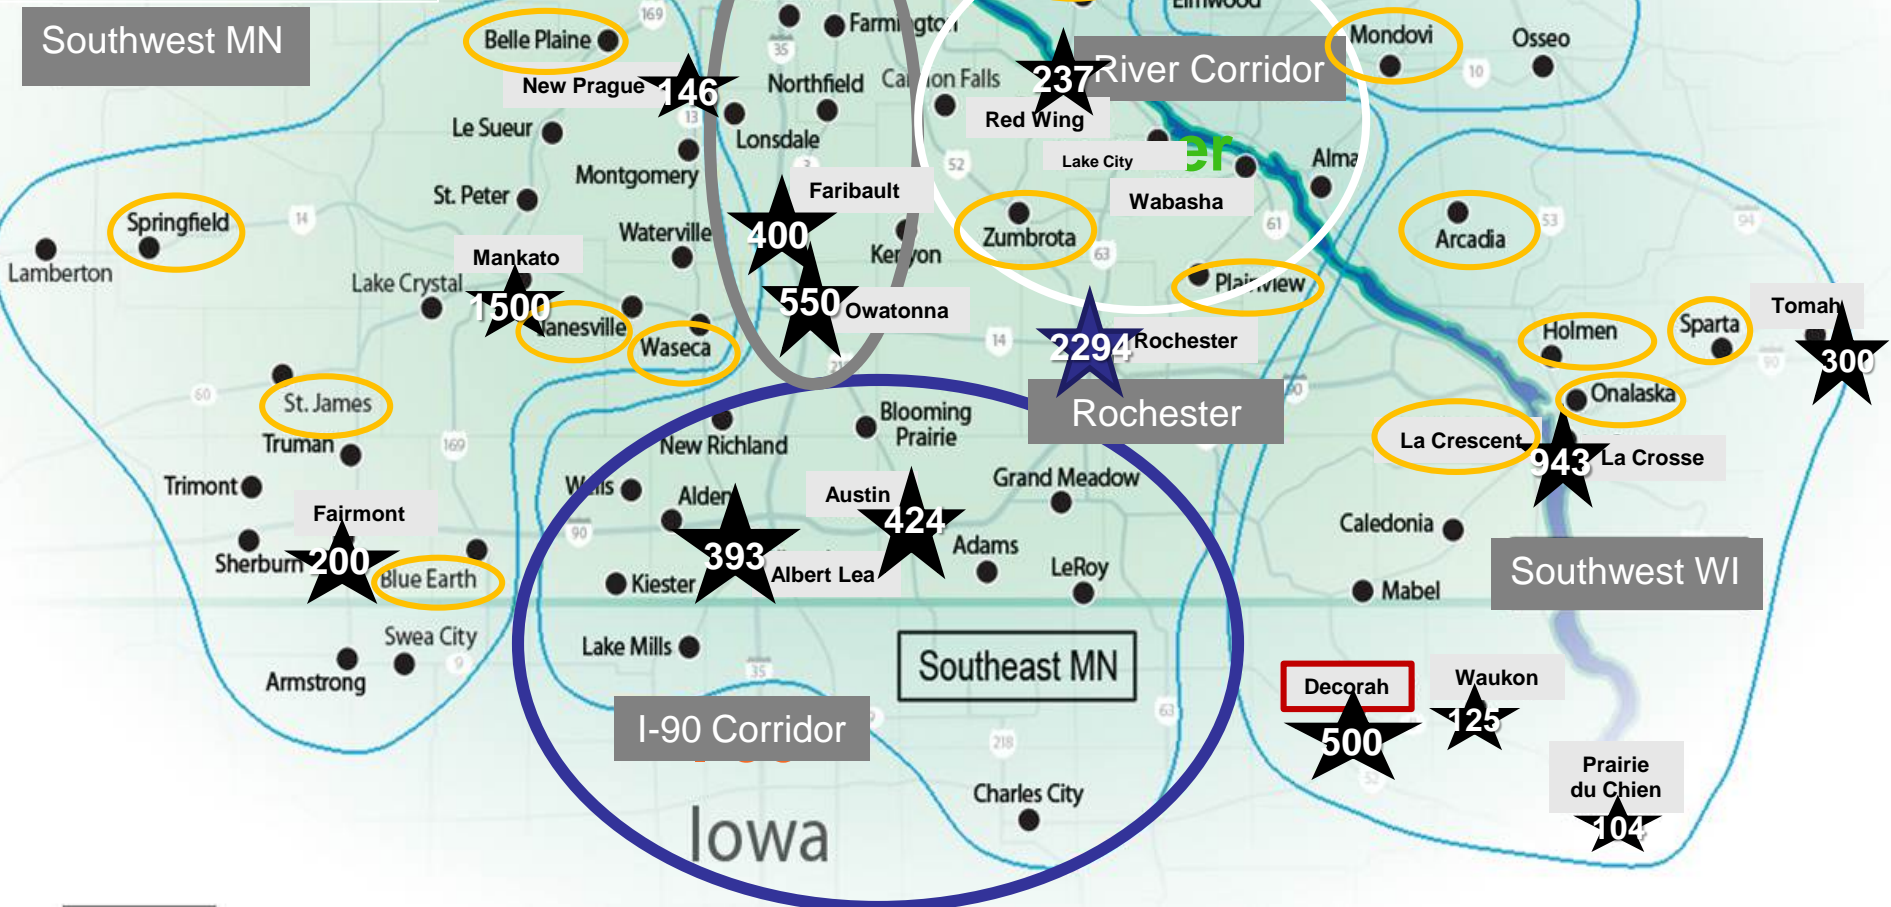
Southwest MN

Belle Plaine
New Prague
146
Le Sueur
Northfield
Farmington
Cannon Falls
Lonsdale
Montgomery
St. Peter
Springfield
Lamberton
Waterville
Faribault
400
Mankato
Lake Crystal
1500
Janesville
Waseca
Kenyon
550
Owatonna
St. James
Truman
Trimont
Fairmont
Sherburn
200
Blue Earth
Swea City
Armstrong

237
River Corridor
Red Wing
Lake City
Wabasha
Zumbrota
Plainview
Alma
Mondovi
Osseo
Arcadia
2294
Rochester
Rochester

New Richland
Blooming Prairie
Wells
Alden
Austin
424
393
Albert Lea
Kiester
Adams
Grand Meadow
LeRoy
Lake Mills
Southeast MN
I-90 Corridor
Charles City
Iowa

Holmen
Sparta
Tomah
300
Onalaska
La Crescent
943
La Crosse
Caledonia
Mabel
Southwest WI
Decorah
500
Waukon
125
Prairie du Chien
104